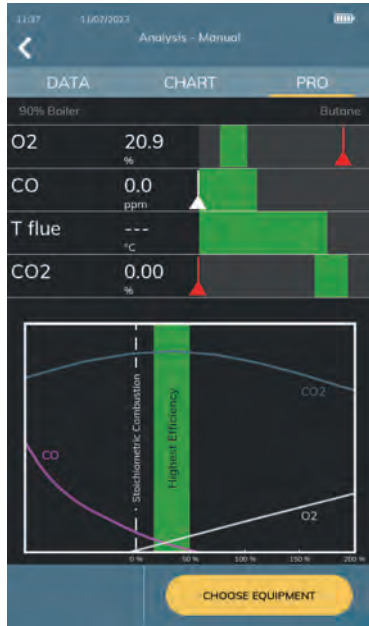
11:37 11/07/2023
Analysis - Manual

DATA CHART PRO

90% Boiler Butane

O2 20.9 %
CO 0.0 ppm
T flue --- °C
CO2 0.00 %

CO2
CO
Stoichiometric Combustion
Highest Efficiency
O2
0 % 50 % 100 % 150 % 200 %

CHOOSE EQUIPMENT